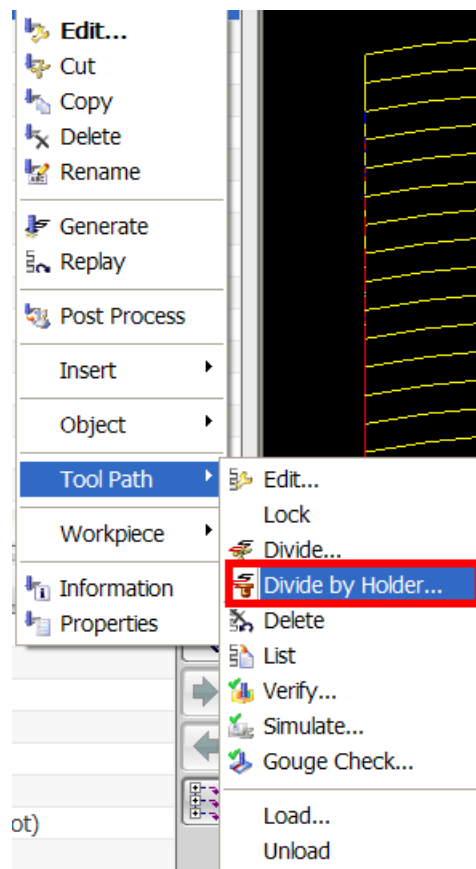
Edit...
Cut
Copy
Delete
Rename
Generate
Replay
Post Process
Insert
Object
Tool Path
Workpiece
Information
Properties

Edit...
Lock
Divide...
Divide by Holder...
Delete
List
Verify...
Simulate...
Gouge Check...
Load...
Unload

ot)